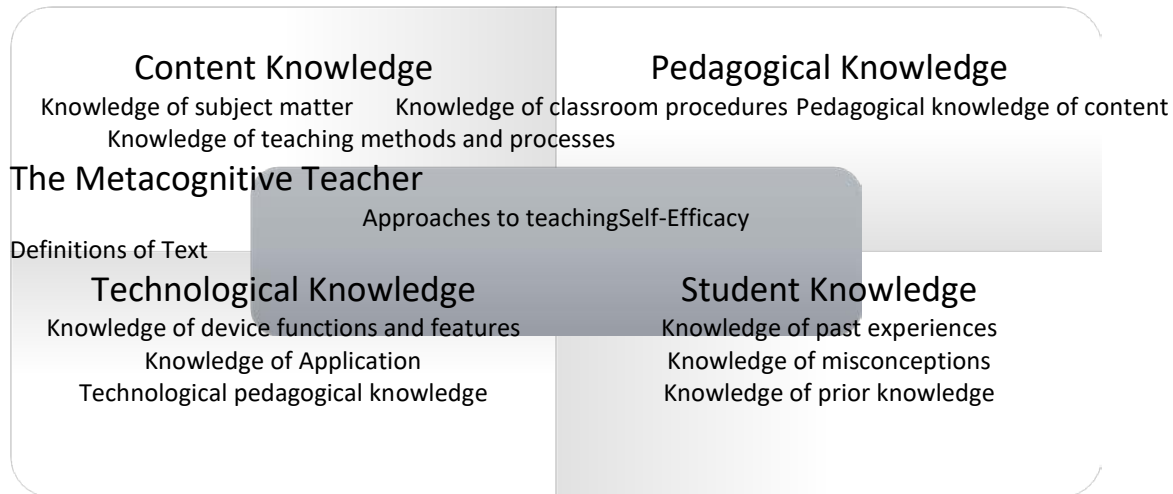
Content Knowledge

Knowledge of subject matter

Pedagogical Knowledge

Knowledge of classroom procedures Pedagogical knowledge of content Knowledge of teaching methods and processes

The Metacognitive Teacher

Approaches to teachingSelf-Efficacy

Definitions of Text

Technological Knowledge

Knowledge of device functions and features
Knowledge of Application
Technological pedagogical knowledge

Student Knowledge

Knowledge of past experiences
Knowledge of misconceptions
Knowledge of prior knowledge